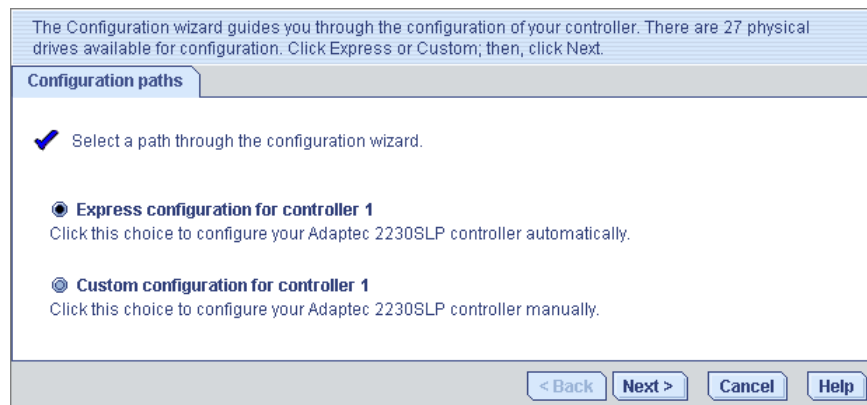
The Configuration wizard guides you through the configuration of your controller. There are 27 physical drives available for configuration. Click Express or Custom; then, click Next.

Configuration paths

Select a path through the configuration wizard.

Express configuration for controller 1
Click this choice to configure your Adaptec 2230SLP controller automatically.

Custom configuration for controller 1
Click this choice to configure your Adaptec 2230SLP controller manually.

< Back | Next > | Cancel | Help